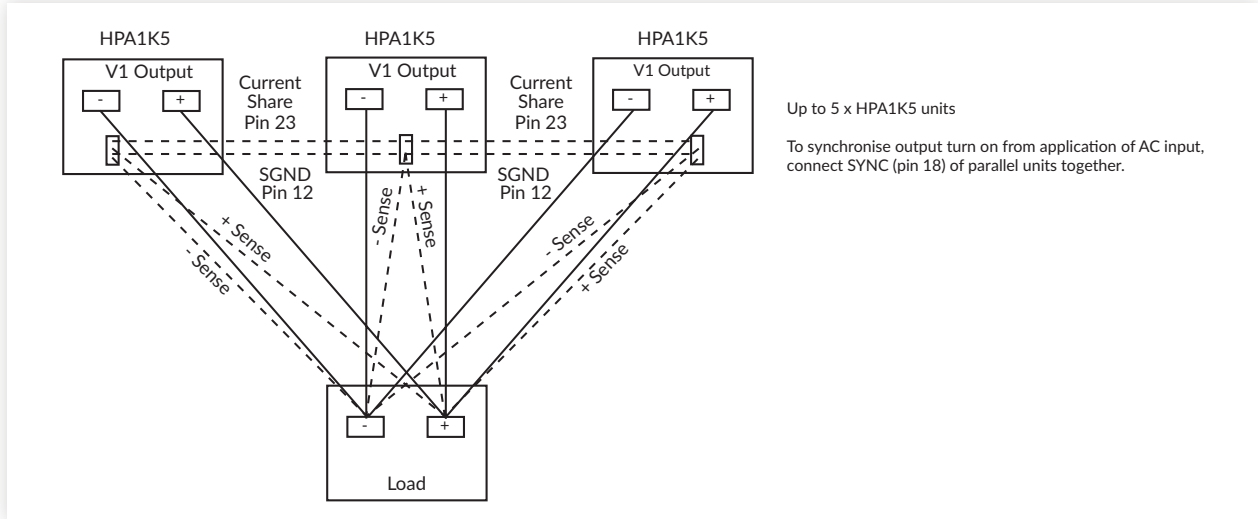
HPA1K5
V1 Output
-
+

HPA1K5
V1 Output
-
+

HPA1K5
V1 Output
-
+

Current Share Pin 23

Current Share Pin 23

SGND Pin 12

SGND Pin 12

+ Sense
- Sense
- Sense
+ Sense
- Sense
+ Sense

-
+
Load

Up to 5 x HPA1K5 units

To synchronise output turn on from application of AC input, connect SYNC (pin 18) of parallel units together.